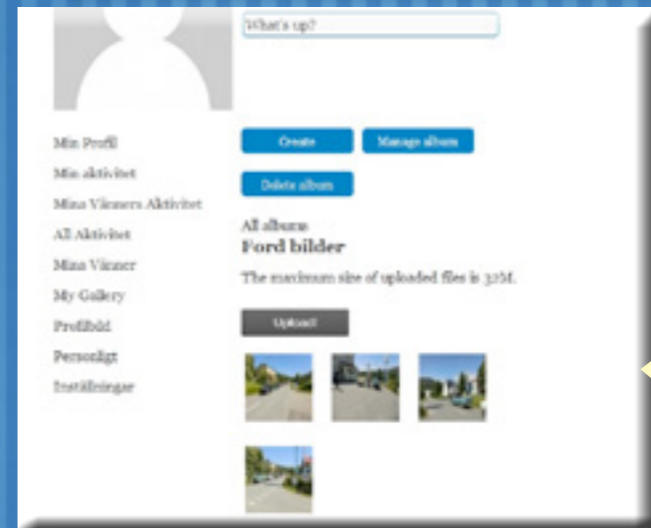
What's up?

Min Profil
Min aktivitet
Mina Vänners Aktivitet
All Aktivitet
Mina Vänner
My Gallery
Profilbild
Personligt
Inställningar

Create
Manage album
Delete album

All albums
Ford bilder

The maximum size of uploaded files is 32M.

Upload